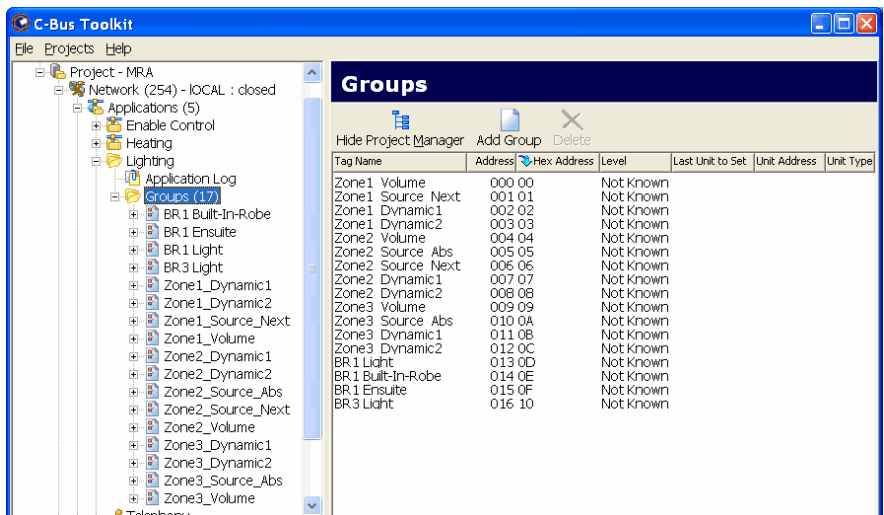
C-Bus Toolkit

File Projects Help

Project - MRA
Network (254) - lOCAL : closed
Applications (5)
Enable Control
Heating
Lighting
Application Log
Groups (17)
BR1 Built-In-Robe
BR1 Ensuite
BR1 Light
BR3 Light
Zone1_Dynamic1
Zone1_Dynamic2
Zone1_Source_Next
Zone1_Volume
Zone2_Dynamic1
Zone2_Dynamic2
Zone2_Source_Abs
Zone2_Source_Next
Zone2_Volume
Zone3_Dynamic1
Zone3_Dynamic2
Zone3_Source_Abs
Zone3_Volume
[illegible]

Groups

Hide Project Manager Add Group Delete

| Tag Name | Address | Hex Address | Level | Last Unit to Set | Unit Address | Unit Type |
|---|---|---|---|---|---|---|
| Zone1 Volume | 000 | 00 | Not Known | | | |
| Zone1 Source Next | 001 | 01 | Not Known | | | |
| Zone1 Dynamic1 | 002 | 02 | Not Known | | | |
| Zone1 Dynamic2 | 003 | 03 | Not Known | | | |
| Zone2 Volume | 004 | 04 | Not Known | | | |
| Zone2 Source Abs | 005 | 05 | Not Known | | | |
| Zone2 Source Next | 006 | 06 | Not Known | | | |
| Zone2 Dynamic1 | 007 | 07 | Not Known | | | |
| Zone2 Dynamic2 | 008 | 08 | Not Known | | | |
| Zone3 Volume | 009 | 09 | Not Known | | | |
| Zone3 Source Abs | 010 | 0A | Not Known | | | |
| Zone3 Dynamic1 | 011 | 0B | Not Known | | | |
| Zone3 Dynamic2 | 012 | 0C | Not Known | | | |
| BR1 Light | 013 | 0D | Not Known | | | |
| BR1 Built-In-Robe | 014 | 0E | Not Known | | | |
| BR1 Ensuite | 015 | 0F | Not Known | | | |
| BR3 Light | 016 | 10 | Not Known | | | |